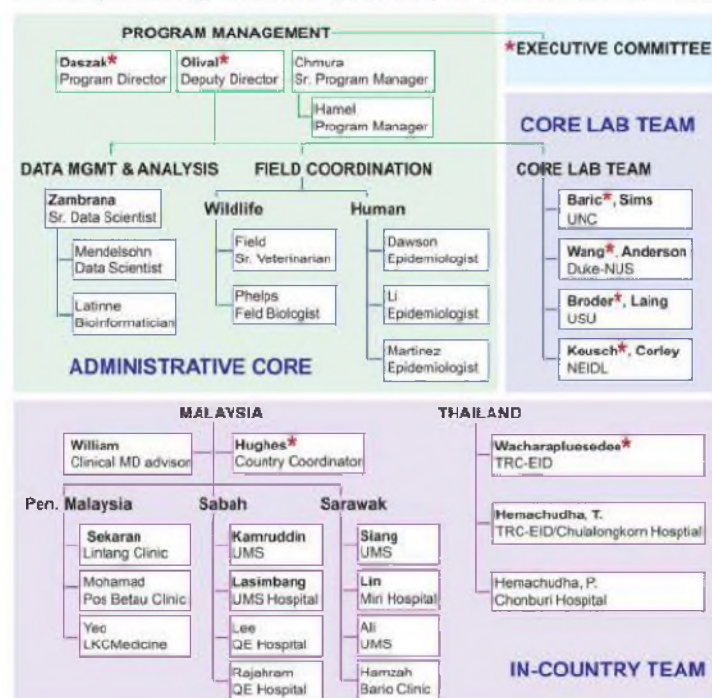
PROGRAM MANAGEMENT

Daszak* Program Director

Olival* Deputy Director

Chmura Sr. Program Manager

Hamel Program Manager

*EXECUTIVE COMMITTEE

CORE LAB TEAM

DATA MGMT & ANALYSIS

Zambrana Sr. Data Scientist

Mendelsohn Data Scientist

Latinne Bioinformatician

FIELD COORDINATION

Wildlife

Field Sr. Veterinarian

Phelps Feld Biologist

Human

Dawson Epidemiologist

Li Epidemiologist

Martinez Epidemiologist

ADMINISTRATIVE CORE

CORE LAB TEAM

Baric*, Sims UNC

Wang*, Anderson Duke-NUS

Broder*, Laing USU

Keusch*, Corley NEIDL

MALAYSIA

William Clinical MD advisor

Hughes* Country Coordinator

Pen. Malaysia

Sekaran Linlang Clinic

Mohamad Pos Betau Clinic

Yeo LKCMedicine

Sabah

Kamruddin UMS

Lasimbang UMS Hospital

Lee QE Hospital

Rajahram QE Hospital

Sarawak

Siang UMS

Lin Miri Hospital

Ali UMS

Hamzah Bario Clinic

THAILAND

Wacharapluesedee* TRC-EID

Hemachudha, T. TRC-EID/Chulalongkorn Hosptial

Hemachudha, P. Chonburi Hospital

IN-COUNTRY TEAM